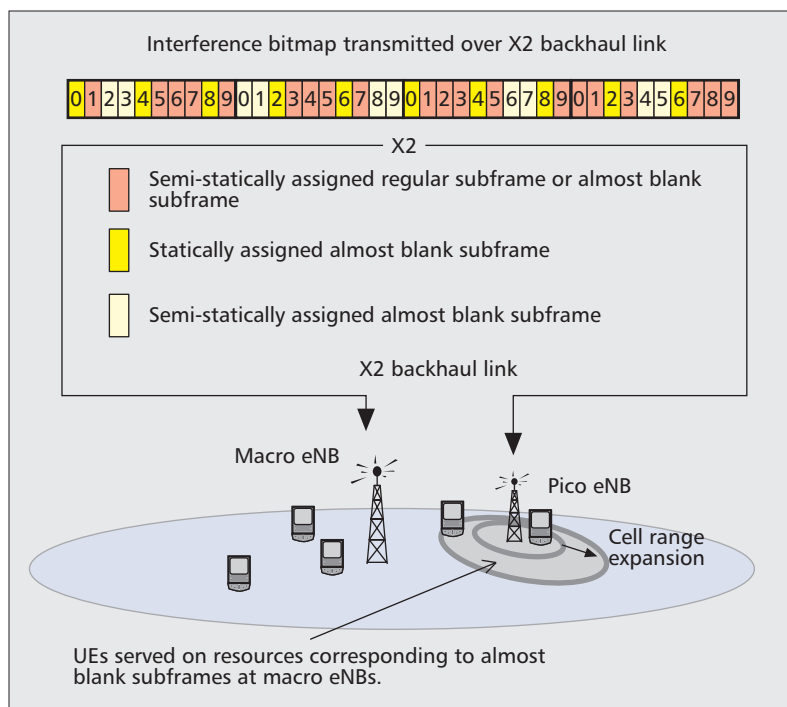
Interference bitmap transmitted over X2 backhaul link

0 1 2 3 4 5 6 7 8 9 0 1 2 3 4 5 6 7 8 9 0 1 2 3 4 5 6 7 8 9 0 1 2 3 4 5 6 7 8 9

X2

Semi-statically assigned regular subframe or almost blank subframe

Statically assigned almost blank subframe

Semi-statically assigned almost blank subframe

X2 backhaul link

Macro eNB

Pico eNB

Cell range expansion

UEs served on resources corresponding to almost blank subframes at macro eNBs.